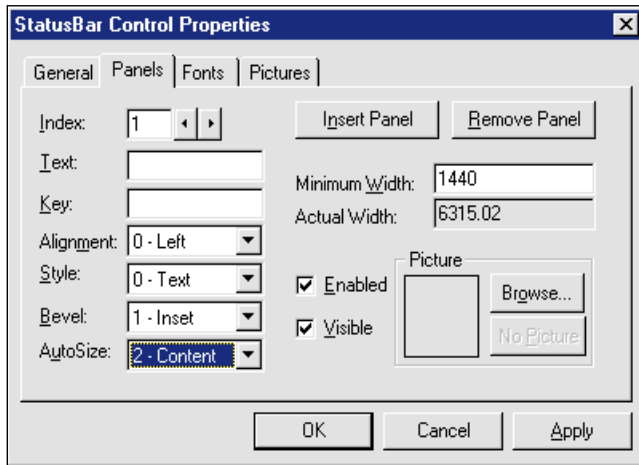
StatusBar Control Properties
×
General
Panels
Fonts
Pictures
Index:
1
Insert Panel
Remove Panel
Text:
Key:
Minimum Width:
1440
Actual Width:
6315.02
Alignment:
0 - Left
Style:
0 - Text
Picture
Enabled
Browse...
Bevel:
1 - Inset
Visible
No Picture
AutoSize:
2 - Content
OK
Cancel
Apply